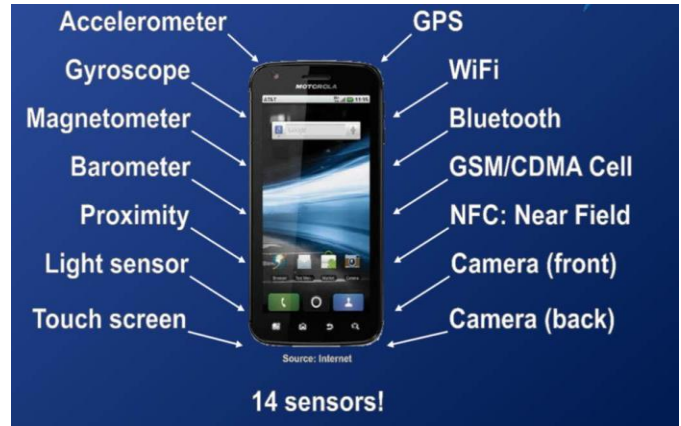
Accelerometer
Gyroscope
Magnetometer
Barometer
Proximity
Light sensor
Touch screen

GPS
WiFi
Bluetooth
GSM/CDMA Cell
NFC: Near Field
Camera (front)
Camera (back)

MOTOROLA
AT&T
Google

Source: Internet

14 sensors!